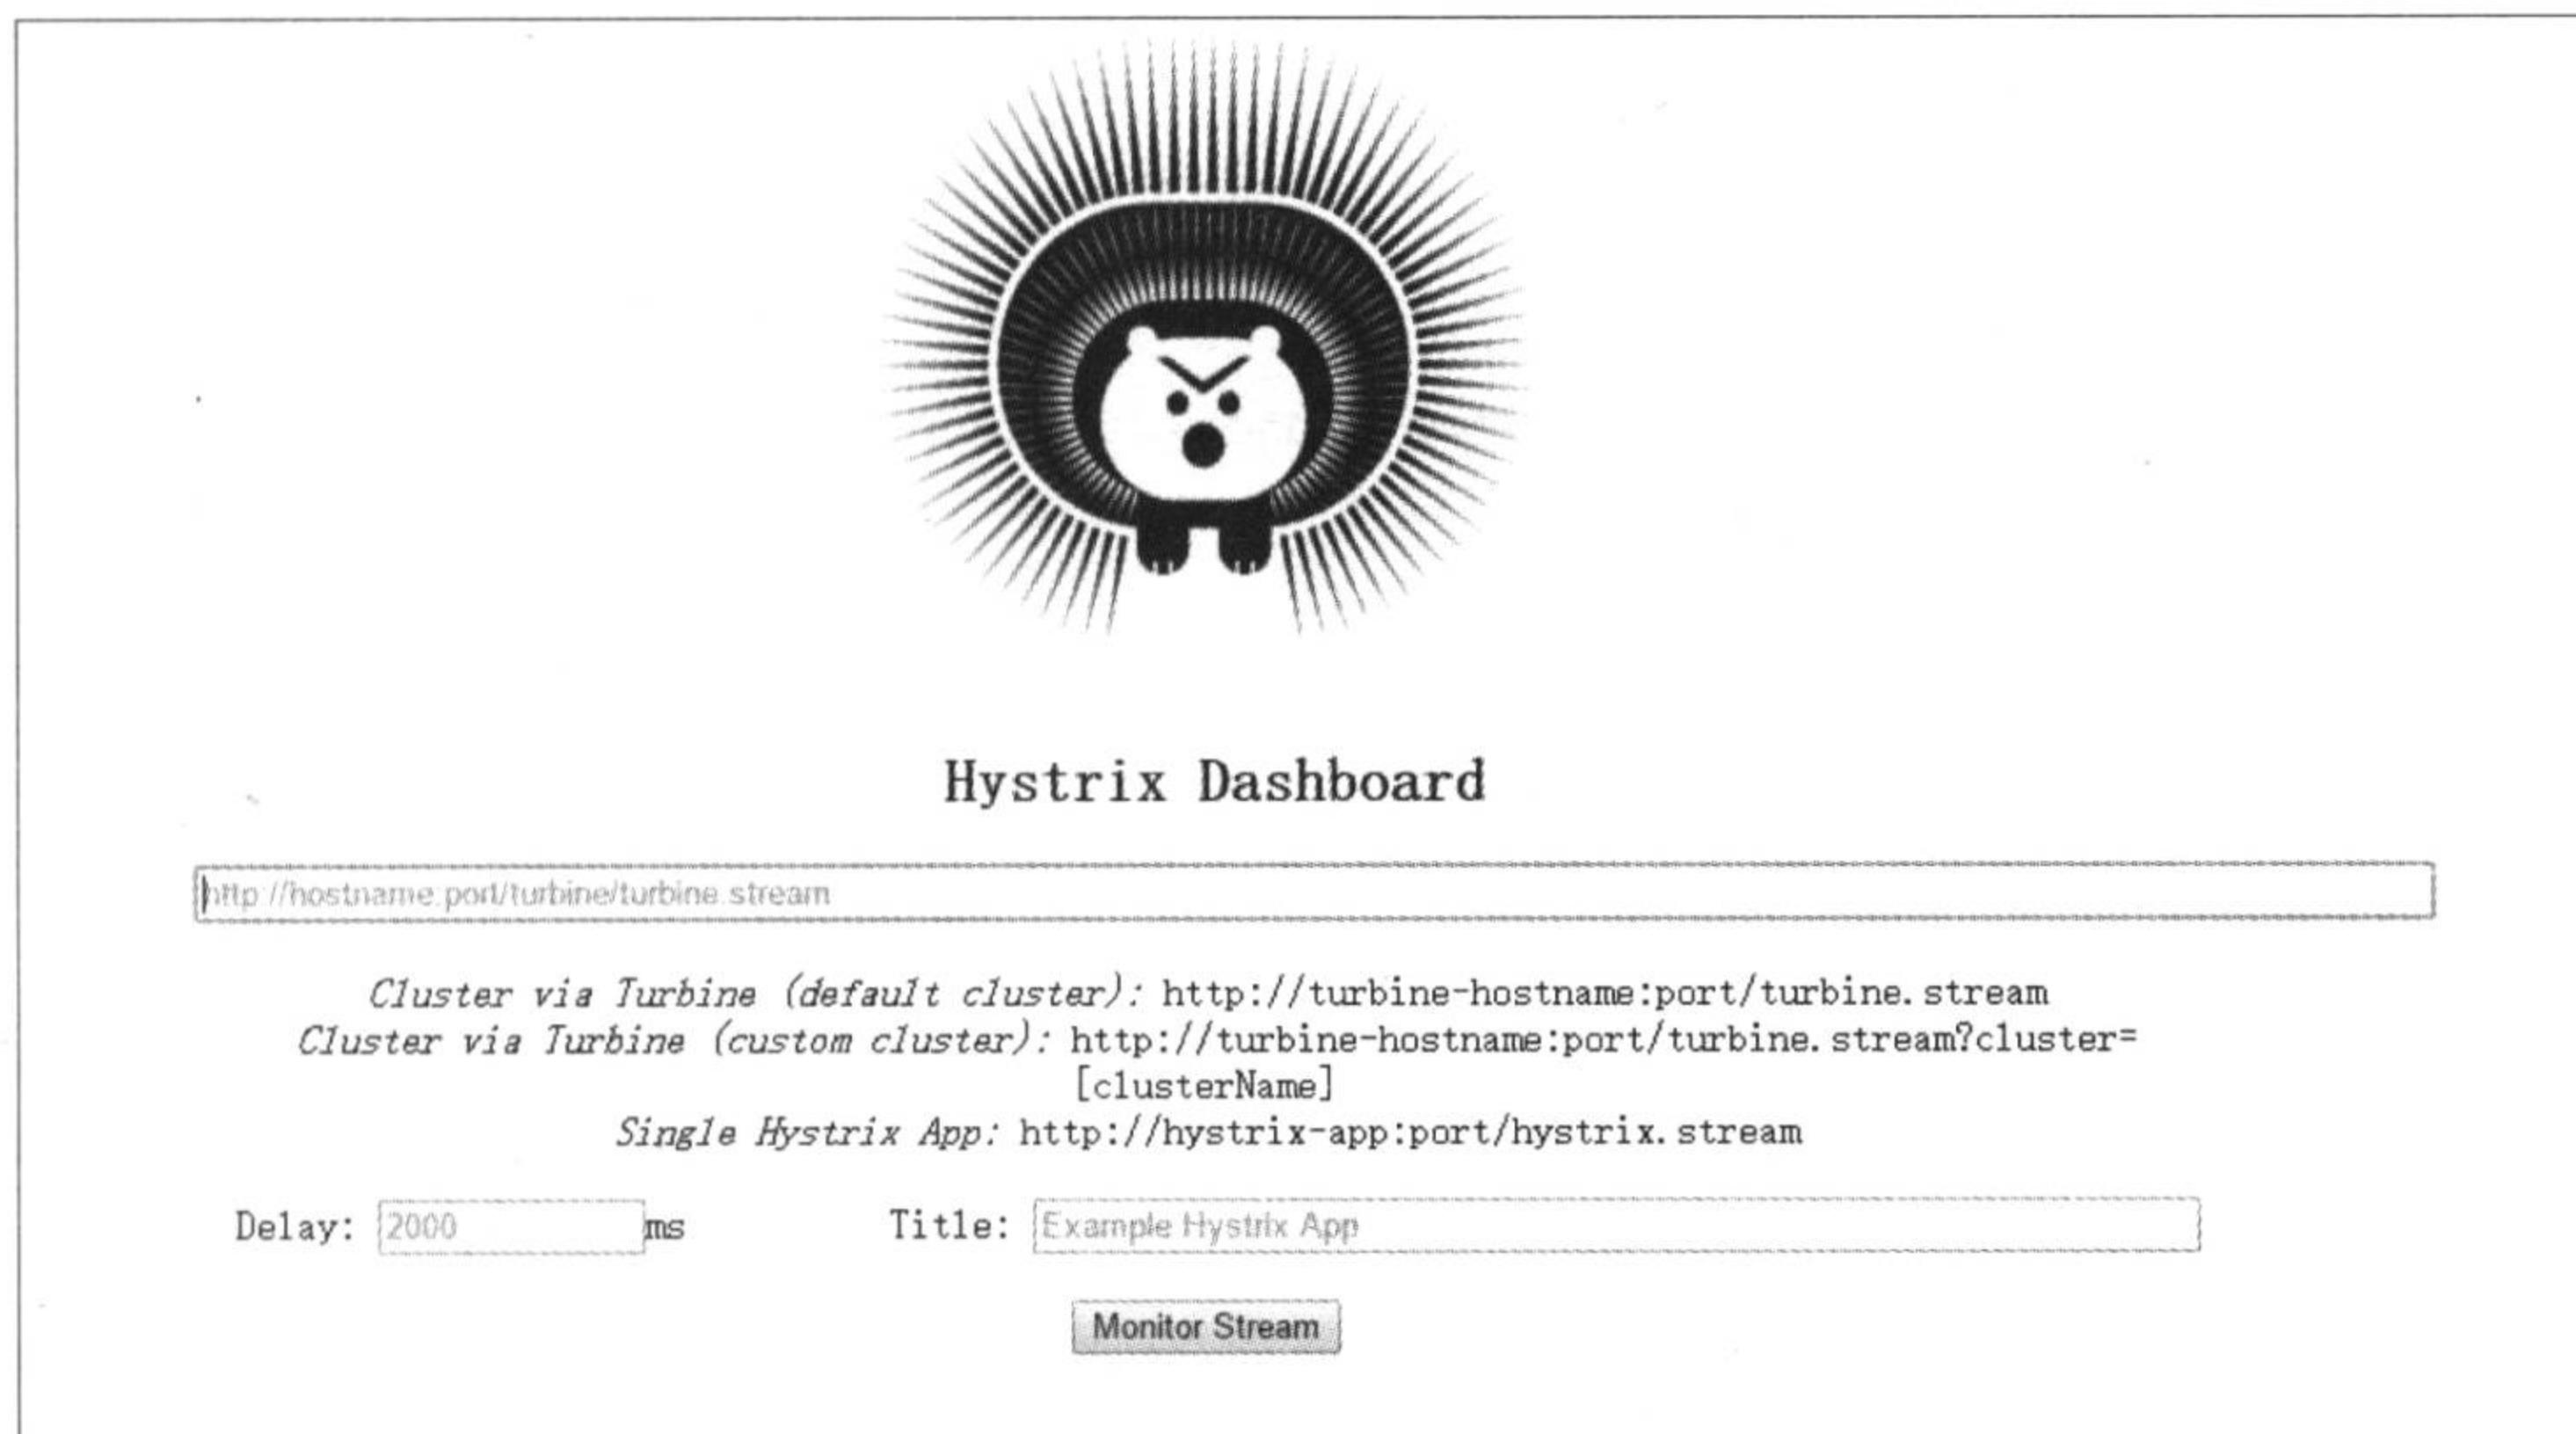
Hystrix Dashboard

http://hostname:port/turbine/turbine.stream

Cluster via Turbine (default cluster): http://turbine-hostname:port/turbine.stream
Cluster via Turbine (custom cluster): http://turbine-hostname:port/turbine.stream?cluster=[clusterName]
Single Hystrix App: http://hystrix-app:port/hystrix.stream

Delay: 2000 ms Title: Example Hystrix App

Monitor Stream